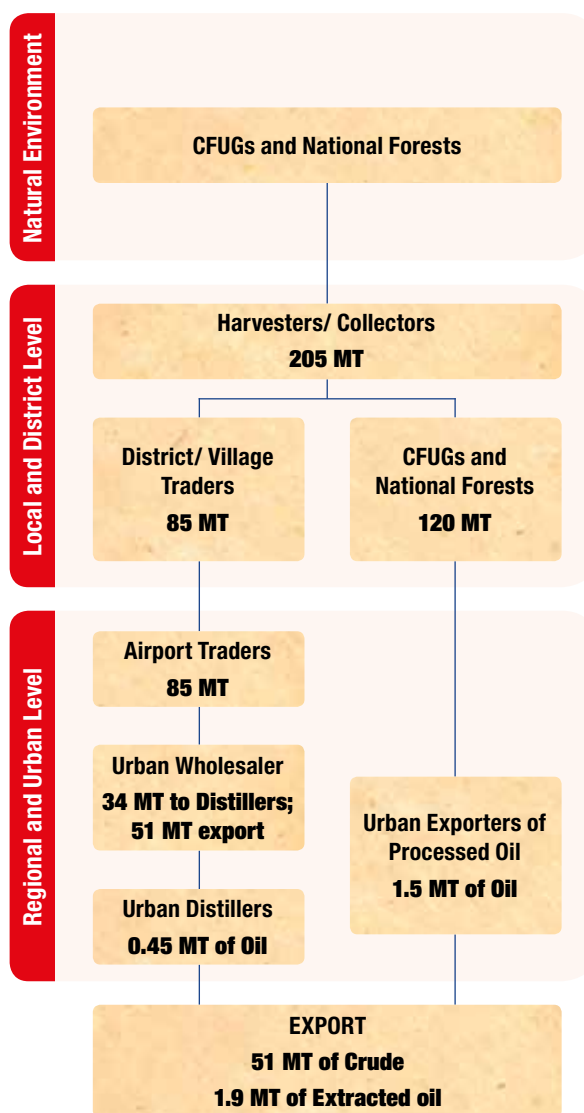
Natural Environment

CFUGs and National Forests

Local and District Level

Harvesters/ Collectors
205 MT

District/ Village Traders
85 MT

CFUGs and National Forests
120 MT

Regional and Urban Level

Airport Traders
85 MT

Urban Wholesaler
34 MT to Distillers; 51 MT export

Urban Distillers
0.45 MT of Oil

Urban Exporters of Processed Oil
1.5 MT of Oil

EXPORT
51 MT of Crude
1.9 MT of Extracted oil